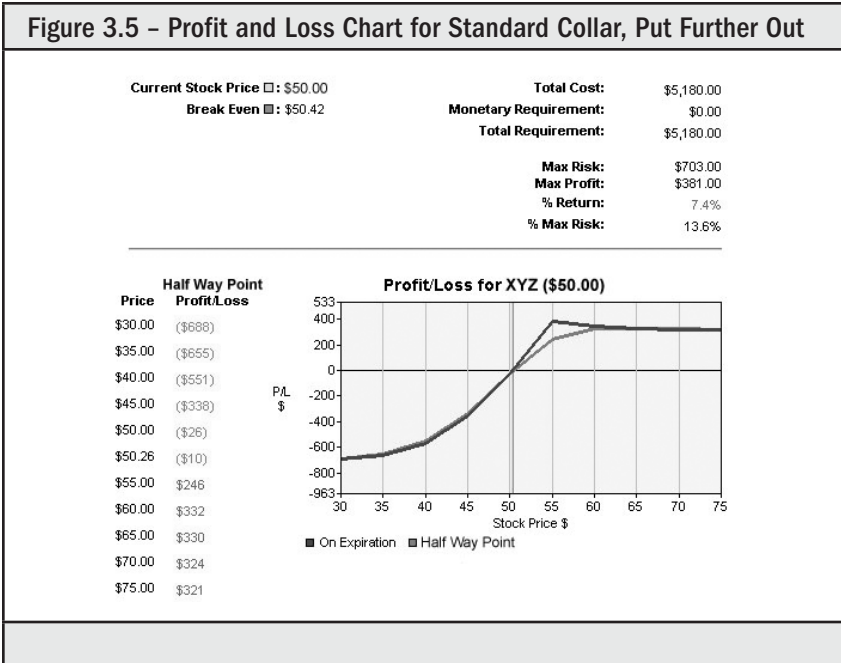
Figure 3.5 – Profit and Loss Chart for Standard Collar, Put Further Out

Current Stock Price ☐: $50.00
Break Even ■: $50.42

| | |
|---|---|
| Total Cost: | $5,180.00 |
| Monetary Requirement: | $0.00 |
| Total Requirement: | $5,180.00 |
| Max Risk: | $703.00 |
| Max Profit: | $381.00 |
| % Return: | 7.4% |
| % Max Risk: | 13.6% |

| Price | Half Way Point Profit/Loss |
|---|---|
| $30.00 | ($688) |
| $35.00 | ($655) |
| $40.00 | ($551) |
| $45.00 | ($338) |
| $50.00 | ($26) |
| $50.26 | ($10) |
| $55.00 | $246 |
| $60.00 | $332 |
| $65.00 | $330 |
| $70.00 | $324 |
| $75.00 | $321 |

Profit/Loss for XYZ ($50.00)

533
400
200
0
-200
-400
-600
-800
-963

P/L $

30 35 40 45 50 55 60 65 70 75
Stock Price $

■ On Expiration ■ Half Way Point